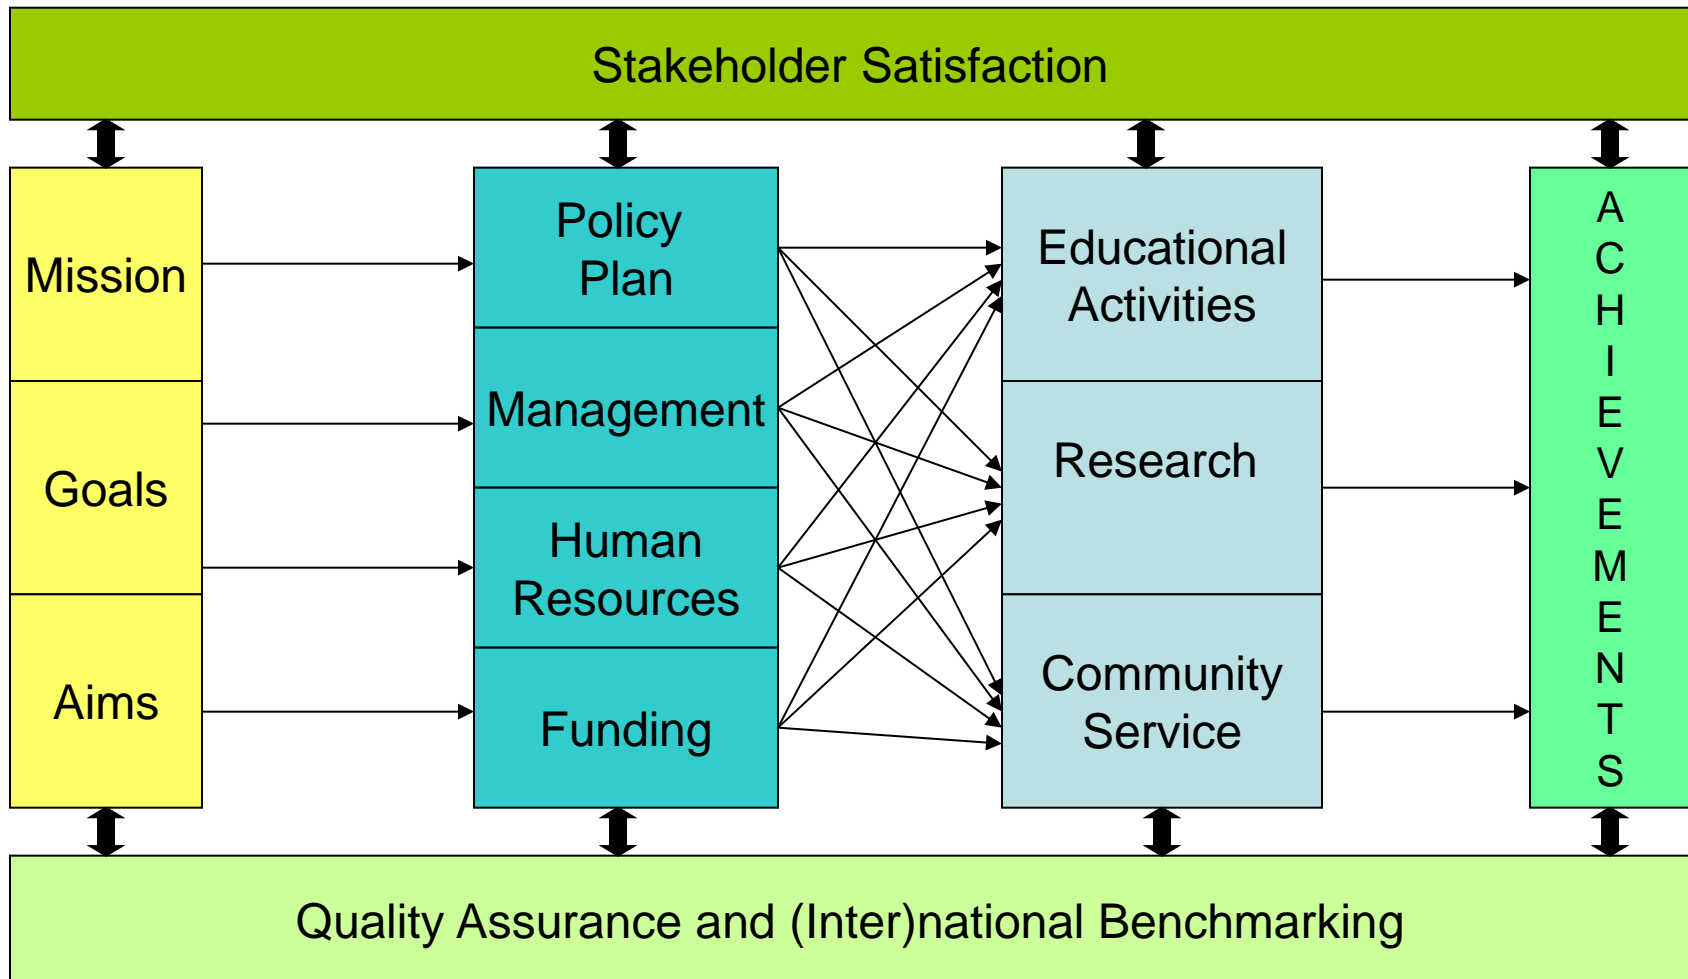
Stakeholder Satisfaction

Mission

Goals

Aims

Policy Plan

Management

Human Resources

Funding

Educational Activities

Research

Community Service

A
C
H
I
E
V
E
M
E
N
T
S

Quality Assurance and (Inter)national Benchmarking